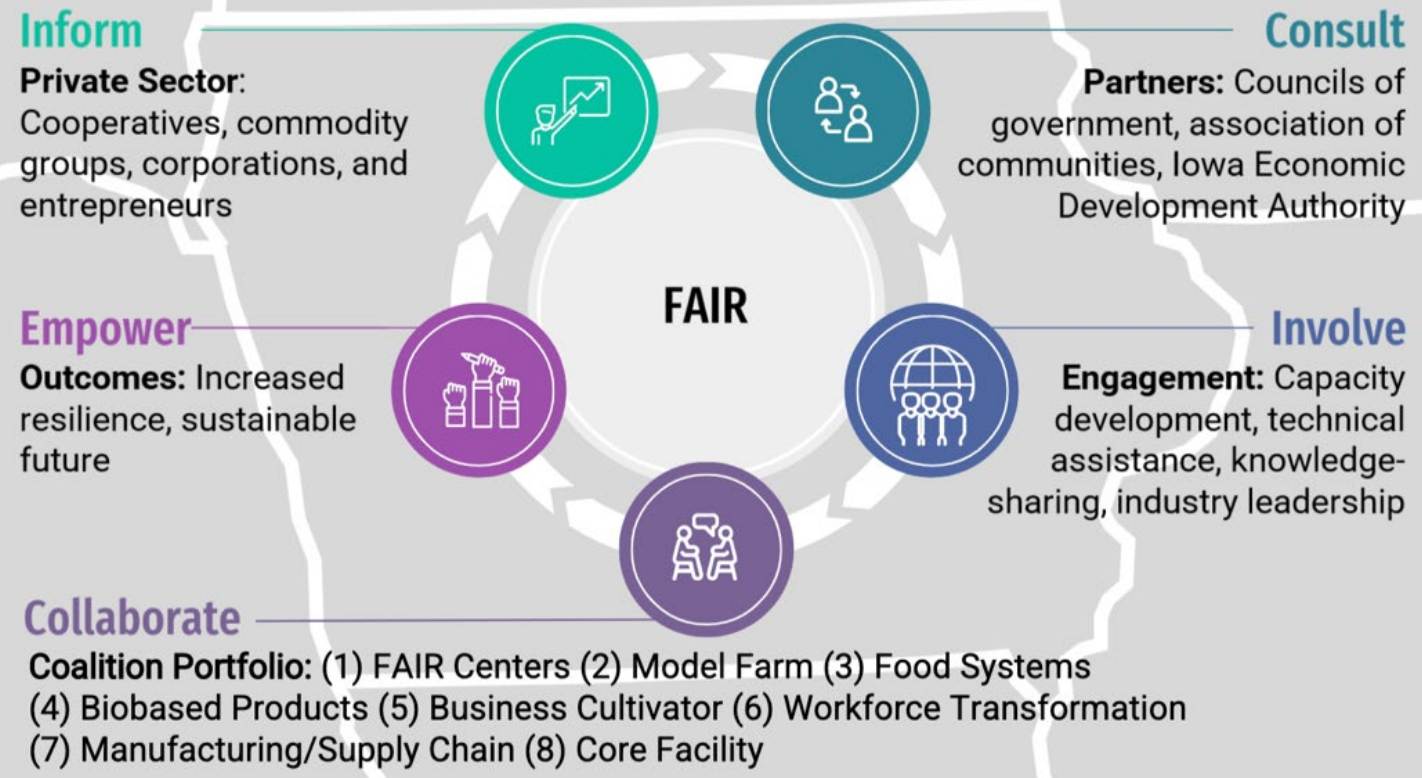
Inform
Private Sector: Cooperatives, commodity groups, corporations, and entrepreneurs

Consult
Partners: Councils of government, association of communities, Iowa Economic Development Authority

FAIR

Empower
Outcomes: Increased resilience, sustainable future

Involve
Engagement: Capacity development, technical assistance, knowledge-sharing, industry leadership

Collaborate
Coalition Portfolio: (1) FAIR Centers (2) Model Farm (3) Food Systems (4) Biobased Products (5) Business Cultivator (6) Workforce Transformation (7) Manufacturing/Supply Chain (8) Core Facility